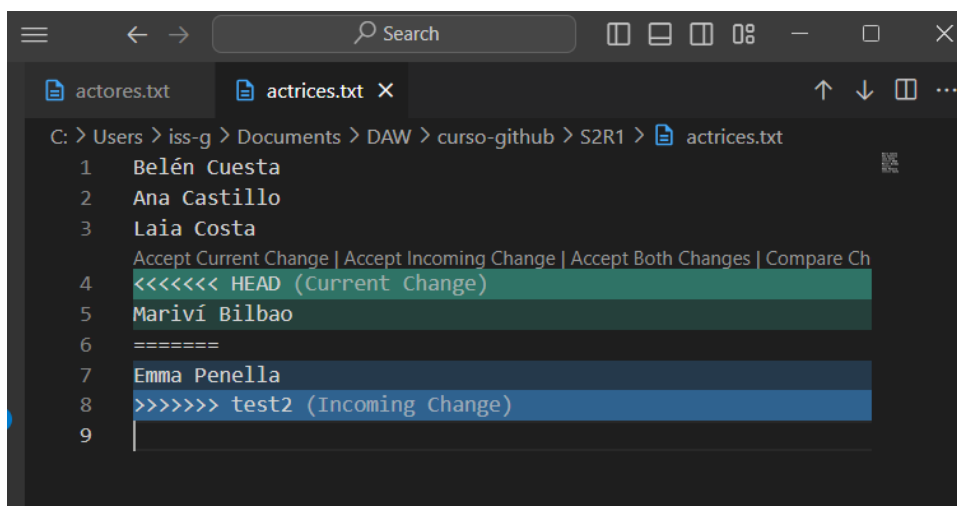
Search

actores.txt actrices.txt ×

C: > Users > iss-g > Documents > DAW > curso-github > S2R1 > actrices.txt

1 Belén Cuesta
2 Ana Castillo
3 Laia Costa
Accept Current Change | Accept Incoming Change | Accept Both Changes | Compare Ch
4 <<<<<<< HEAD (Current Change)
5 Mariví Bilbao
6 =======
7 Emma Penella
8 >>>>>>> test2 (Incoming Change)
9